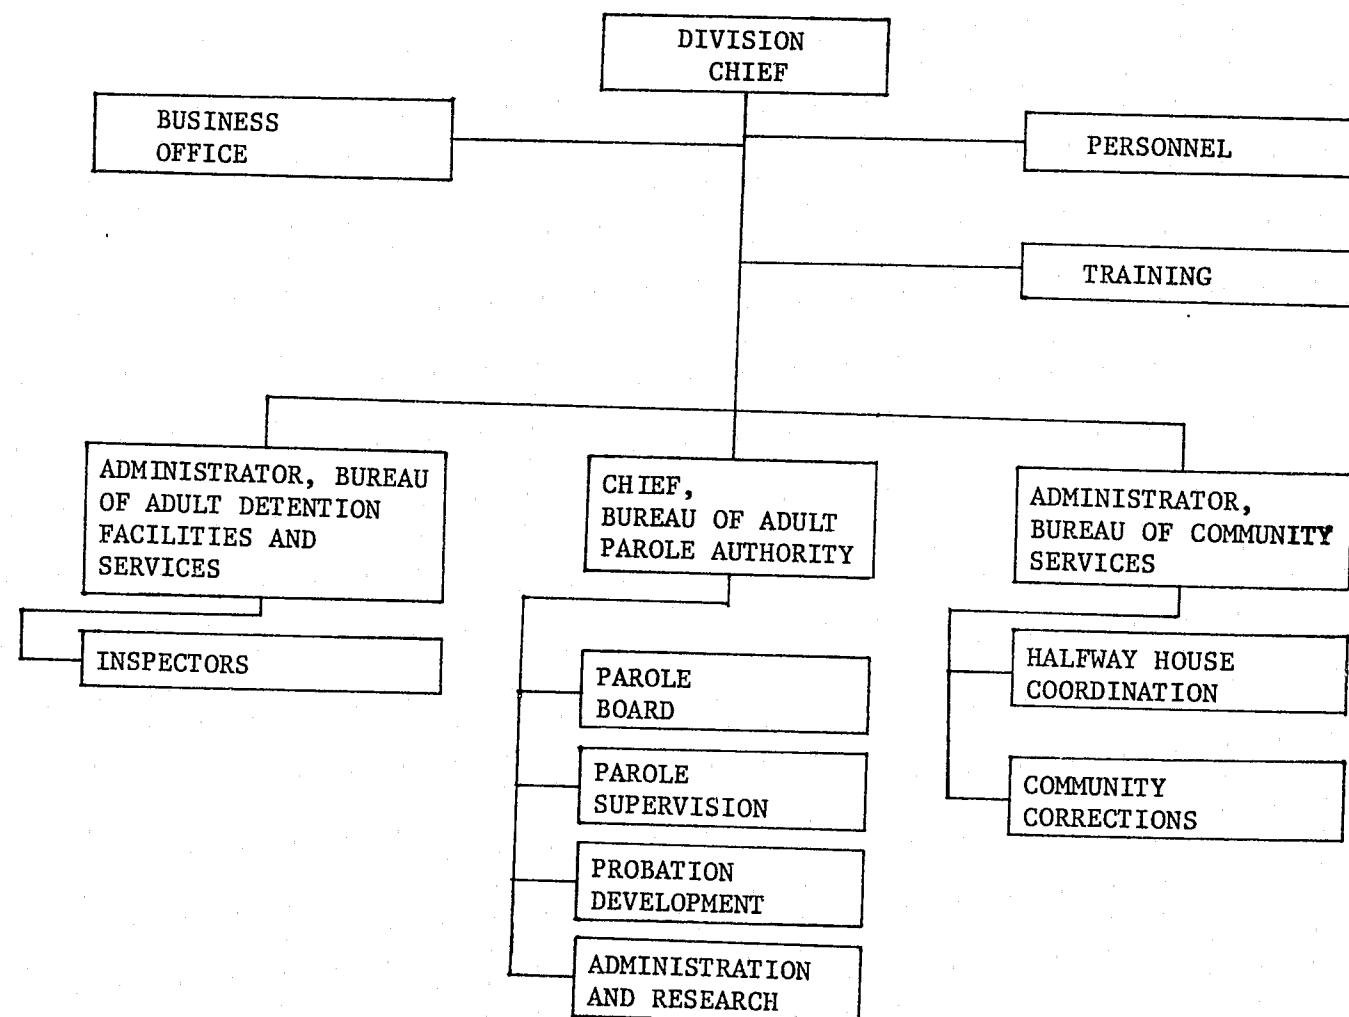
DIVISION CHIEF

BUSINESS OFFICE

PERSONNEL

TRAINING

ADMINISTRATOR, BUREAU OF ADULT DETENTION FACILITIES AND SERVICES

INSPECTORS

CHIEF, BUREAU OF ADULT PAROLE AUTHORITY

PAROLE BOARD

PAROLE SUPERVISION

PROBATION DEVELOPMENT

ADMINISTRATION AND RESEARCH

ADMINISTRATOR, BUREAU OF COMMUNITY SERVICES

HALFWAY HOUSE COORDINATION

COMMUNITY CORRECTIONS